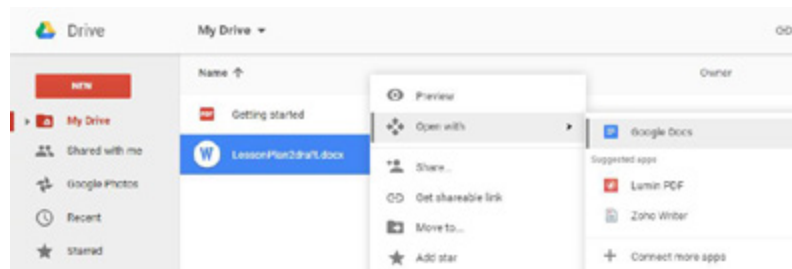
Drive

My Drive ▾

GO

NEW

My Drive

Shared with me

Google Photos

Recent

Starred

Name ↑

Owner

PDF Getting started

W LessonPlan2draft.docx

Preview

Open with

Share...

Get shareable link

Move to...

Add star

Google Docs

Suggested apps

Lumin PDF

Zoho Writer

Connect more apps